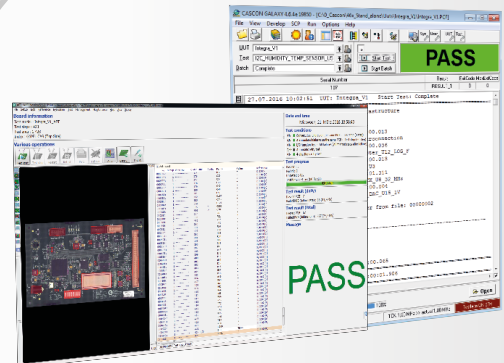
CASCON GALAXY 4.8.6x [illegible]

File View Develop SCP Run Options Help

UUT Integra_V1

Test I2C_HUMIDITY_TEMP_SENSOR_U

Batch Complete

Start Test

Start Batch

PASS

Serial Number

107

27.07.2016 10:06:47 UUT: Integra_V1 Start Test: Complete

Board information

Various operations

Data and time

Test conditions

Test progress

Test result

PASS

PASS

Close